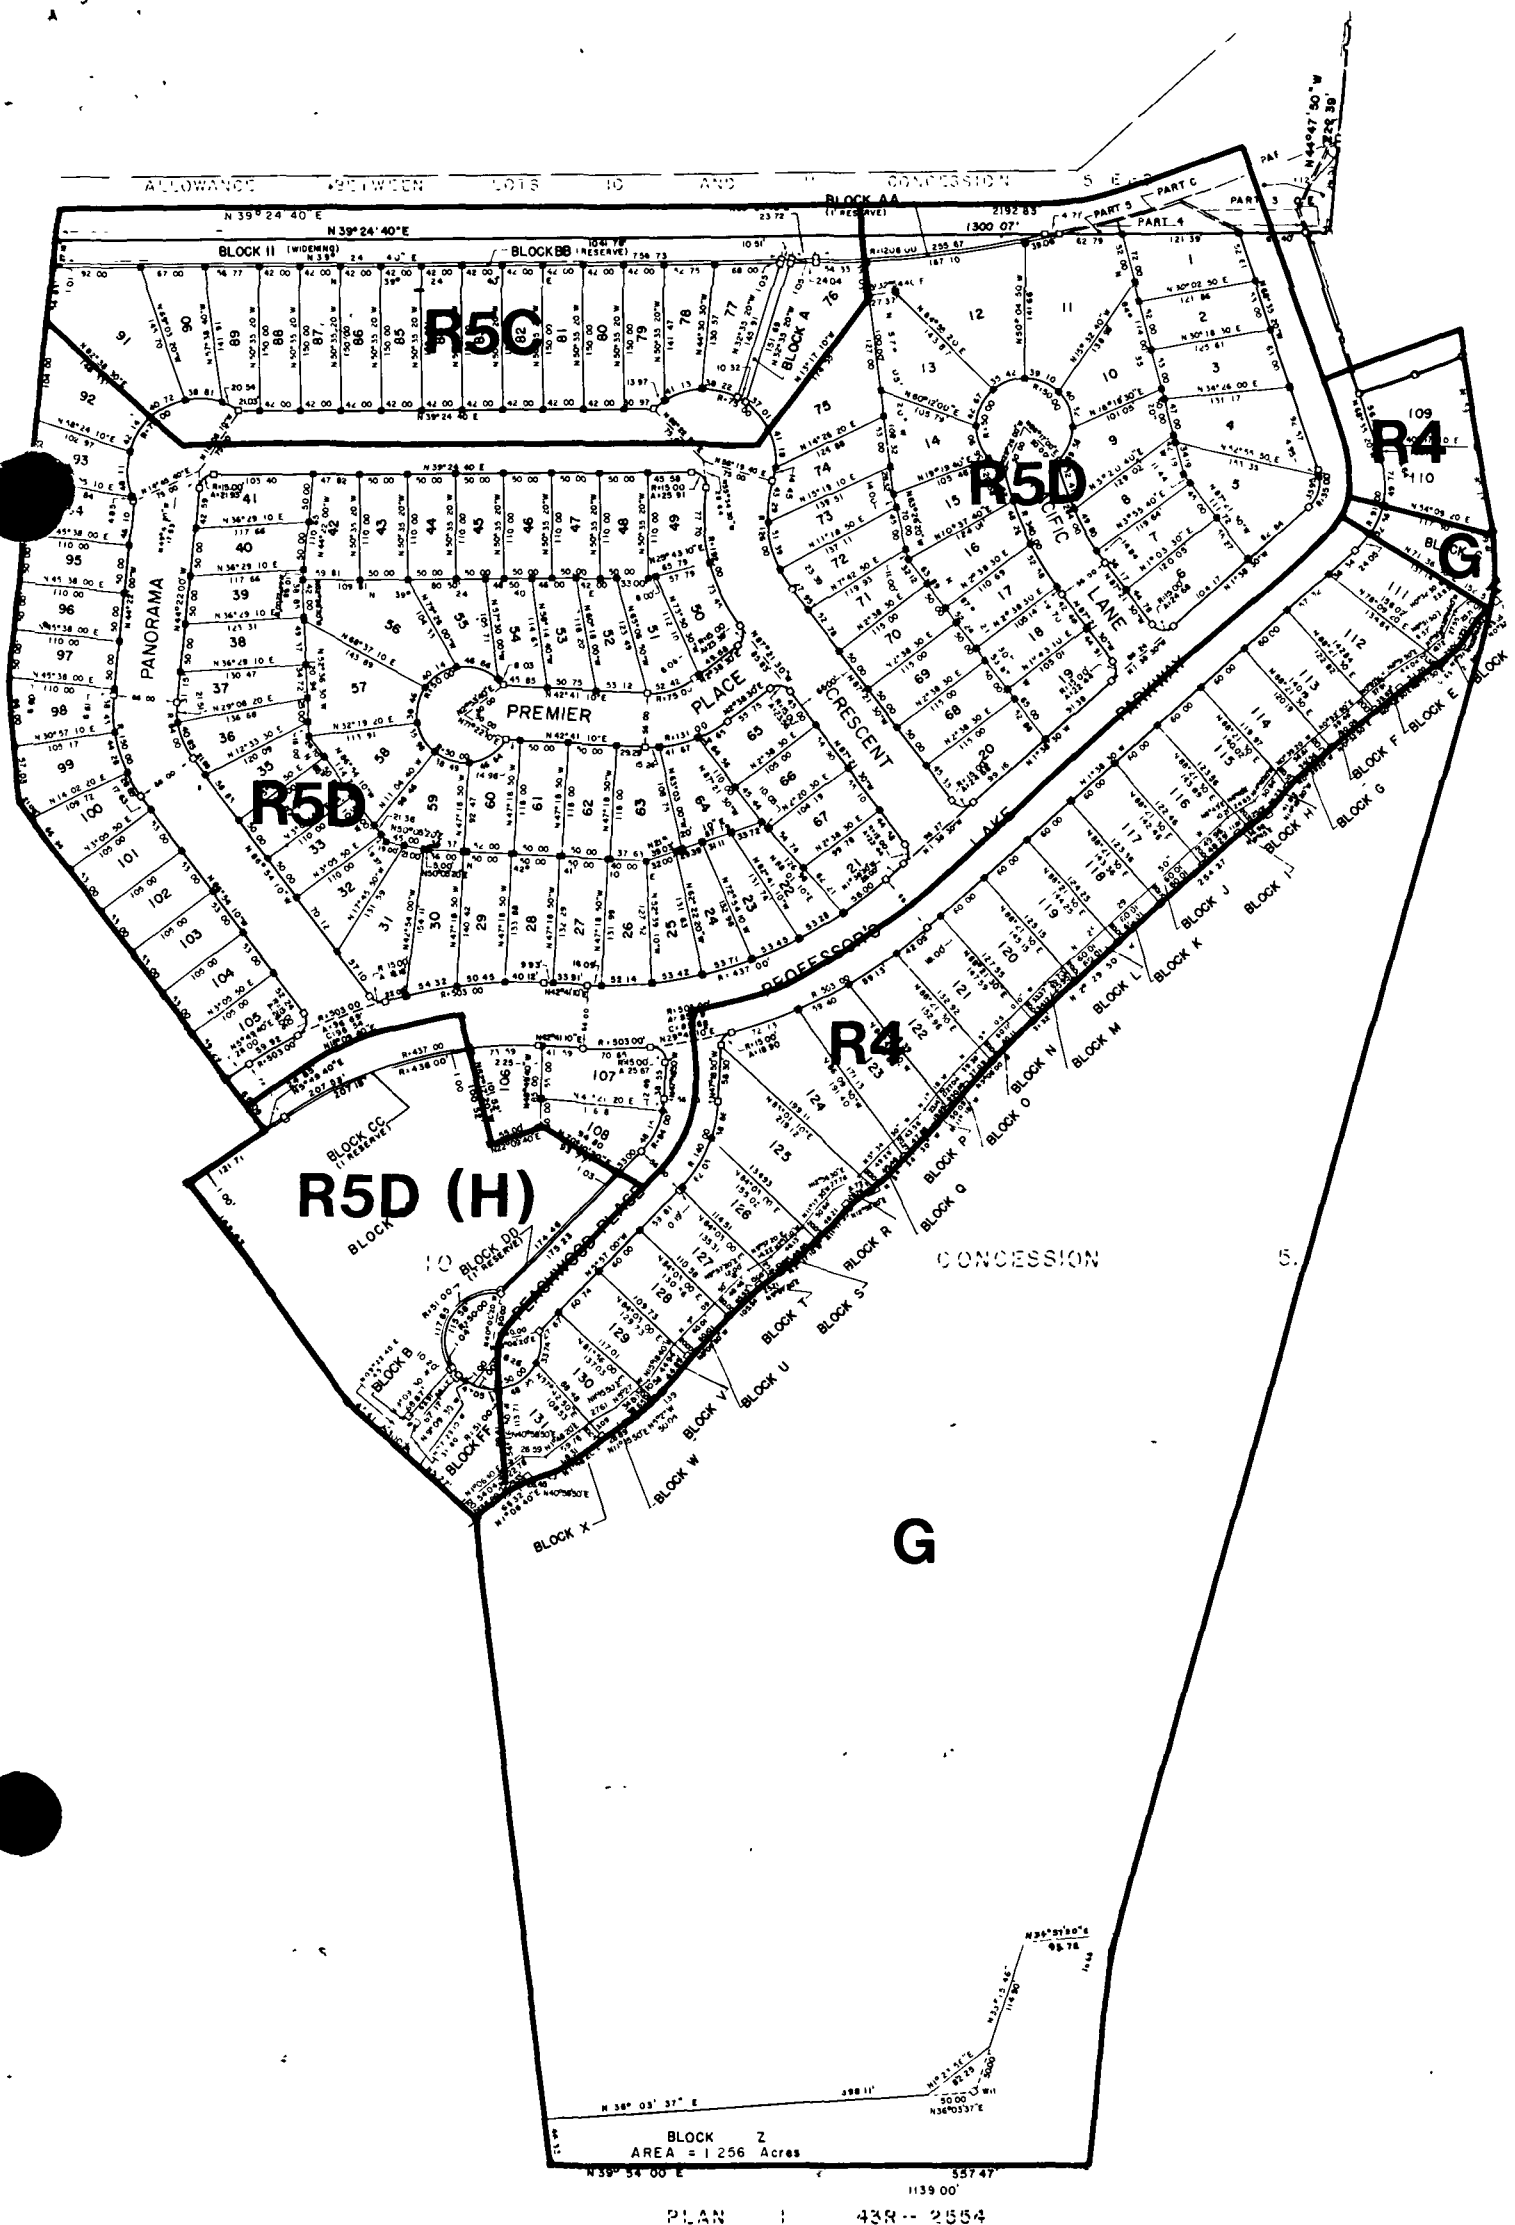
ALLOWANCE BETWEEN LOTS 10 AND 11 CONCESSION 5

N 39° 24' 40" E

BLOCK AA (1' RESERVE)

BLOCK II (WIDENING)

BLOCK BB (1' RESERVE)

PART C

PART 5

PART 4

PART 3

N 44°47'50" W

R5C

R5D

R4

G

R5D

R4

R5D (H)

G

BLOCK A

BLOCK B

BLOCK CC (1' RESERVE)

BLOCK DD (1' RESERVE)

BLOCK FF

PANORAMA

PREMIER

PLACE

CRESCENT

PACIFIC

LANE

PROFESSOR'S

LAKE

PARKWAY

ELMWOOD PLACE

BLOCK E

BLOCK F

BLOCK G

BLOCK H

BLOCK I

BLOCK J

BLOCK K

BLOCK L

BLOCK M

BLOCK N

BLOCK O

BLOCK P

BLOCK Q

BLOCK R

BLOCK S

BLOCK T

BLOCK U

BLOCK V

BLOCK W

BLOCK X

BLOCK

BLOCK

10

CONCESSION 5.

BLOCK Z
AREA = 1 256 Acres

N 39° 54' 00" E

557 47'

1139 00'

PLAN 43R-2554